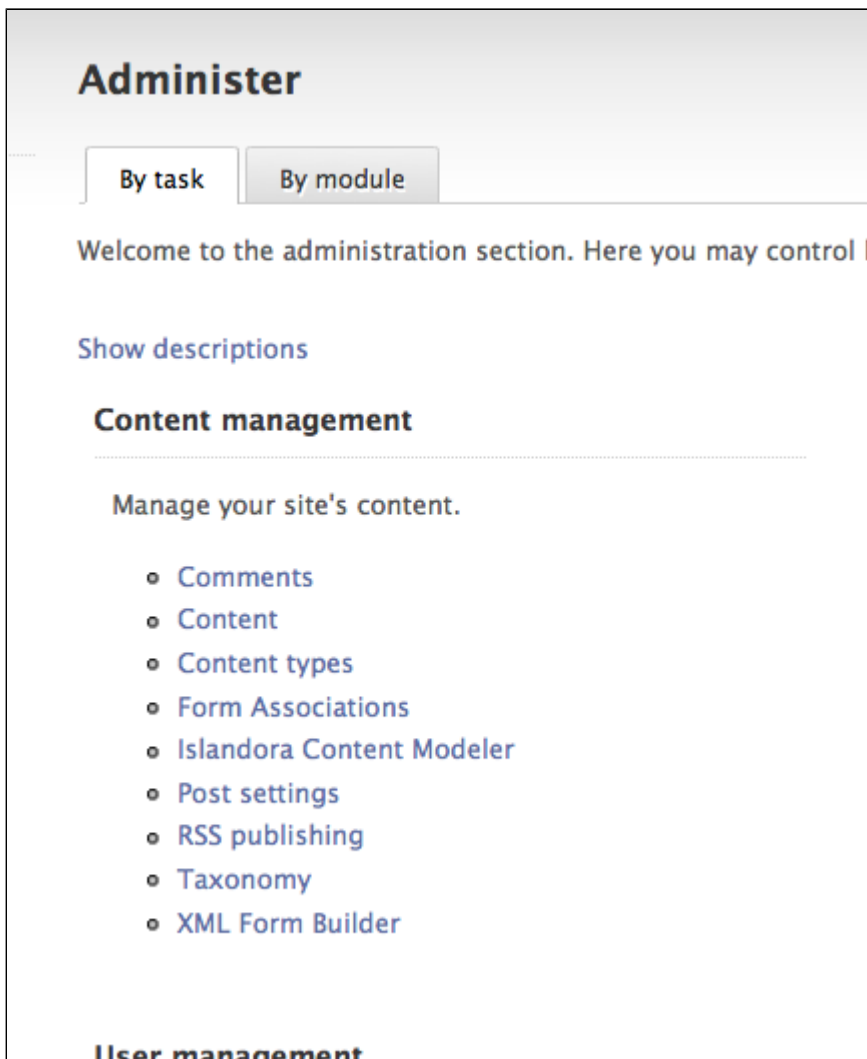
Administer

By task | By module

Welcome to the administration section. Here you may control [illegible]

Show descriptions

Content management

Manage your site's content.

- Comments
- Content
- Content types
- Form Associations
- Islandora Content Modeler
- Post settings
- RSS publishing
- Taxonomy
- XML Form Builder

User management